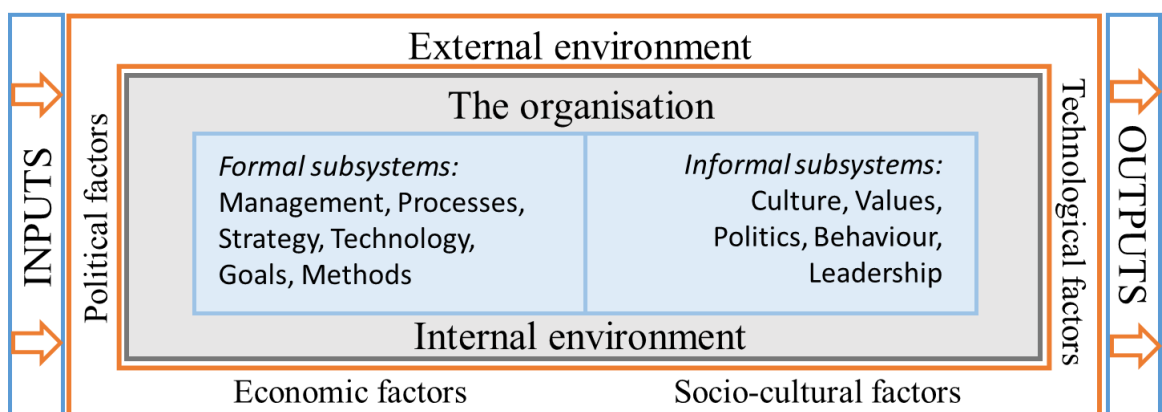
INPUTS

External environment

Political factors

The organisation

*Formal subsystems:*
Management, Processes, Strategy, Technology, Goals, Methods

*Informal subsystems:*
Culture, Values, Politics, Behaviour, Leadership

Internal environment

Technological factors

OUTPUTS

Economic factors

Socio-cultural factors